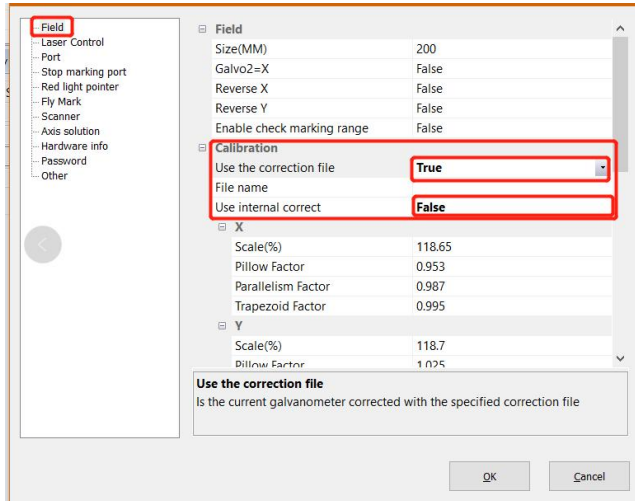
Field
Laser Control
Port
Stop marking port
Red light pointer
Fly Mark
Scanner
Axis solution
Hardware info
Password
Other

⊟ Field

| | |
|---|---|
| Size(MM) | 200 |
| Galvo2=X | False |
| Reverse X | False |
| Reverse Y | False |
| Enable check marking range | False |

⊟ Calibration

| | |
|---|---|
| Use the correction file | True |
| File name | |
| Use internal correct | False |

⊟ X

| | |
|---|---|
| Scale(%) | 118.65 |
| Pillow Factor | 0.953 |
| Parallelism Factor | 0.987 |
| Trapezoid Factor | 0.995 |

⊟ Y

| | |
|---|---|
| Scale(%) | 118.7 |
| Pillow Factor | 1.025 |

Use the correction file
Is the current galvanometer corrected with the specified correction file

OK
Cancel